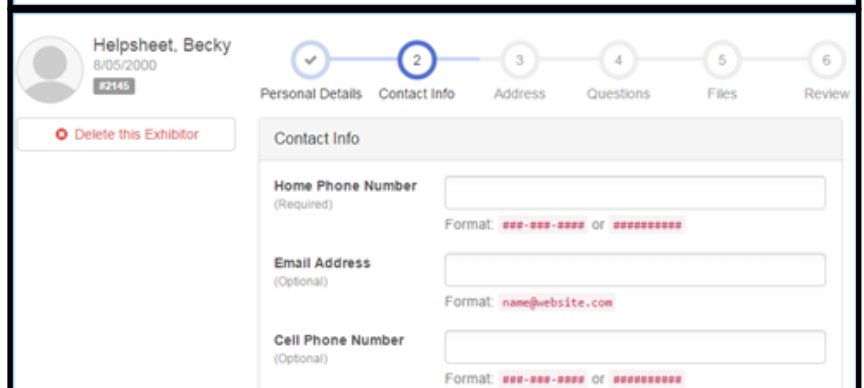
Helpsheet, Becky
8/05/2000
#2145

Delete this Exhibitor

✓ Personal Details
2 Contact Info
3 Address
4 Questions
5 Files
6 Review

Contact Info

Home Phone Number
(Required)
Format: ###-###-#### or ##########

Email Address
(Optional)
Format: name@website.com

Cell Phone Number
(Optional)
Format: ###-###-#### or ##########